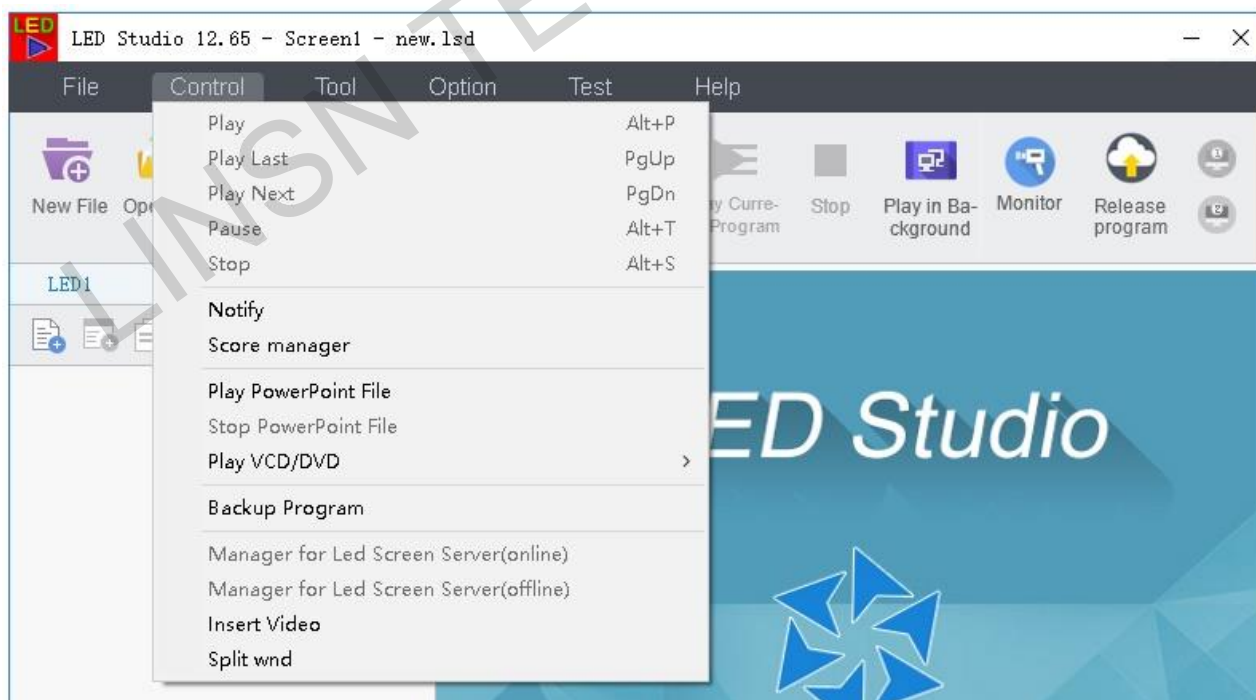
LED
LED Studio 12.65 - Screen1 - new.lsd

File Control Tool Option Test Help

Play Alt+P
Play Last PgUp
Play Next PgDn
Pause Alt+T
Stop Alt+S
Notify
Score manager
Play PowerPoint File
Stop PowerPoint File
Play VCD/DVD >
Backup Program
Manager for Led Screen Server(online)
Manager for Led Screen Server(offline)
Insert Video
Split wnd

New File Op
y Curre- Program
Stop
Play in Ba- ckground
Monitor
Release program

LED1

ED Studio

LINSN TE